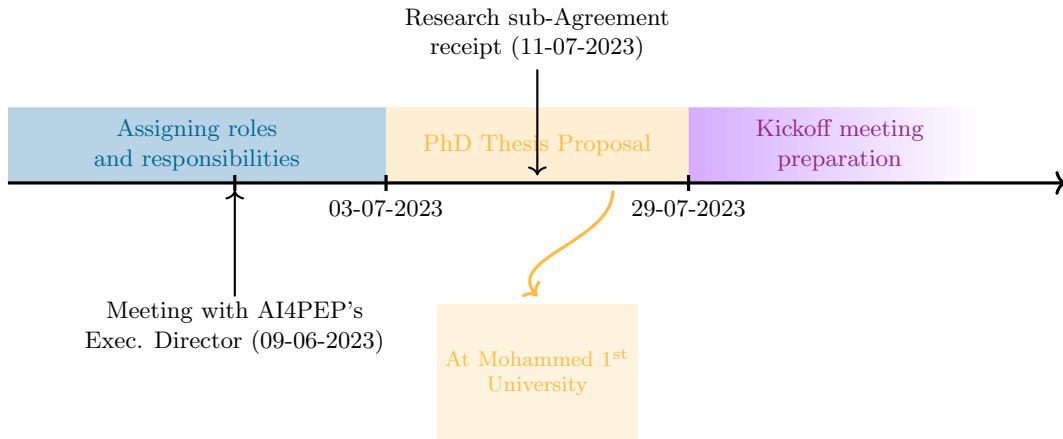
Research sub-Agreement receipt (11-07-2023)

Assigning roles and responsibilities

PhD Thesis Proposal

Kickoff meeting preparation

03-07-2023

29-07-2023

Meeting with AI4PEP's Exec. Director (09-06-2023)

At Mohammed 1$^{st}$ University